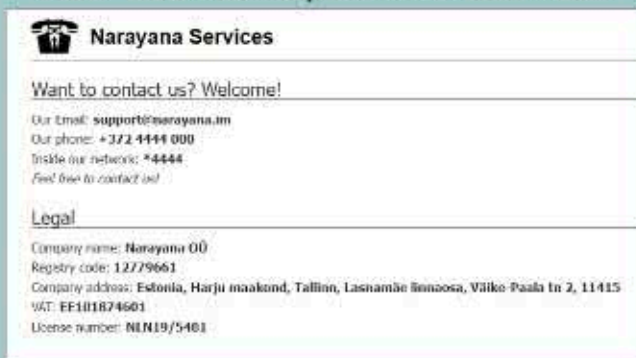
Narayana Services

Want to contact us? Welcome!

Our Email: support@narayana.im
Our phone: +372 4444 000
Inside our network: *4444
Feel free to contact us!

Legal

Company name: Narayana OÜ
Registry code: 12779661
Company address: Estonia, Harju maakond, Tallinn, Lasnamäe linnaosa, Väike-Paala tn 2, 11415
VAT: EE101874601
License number: NLN19/5401